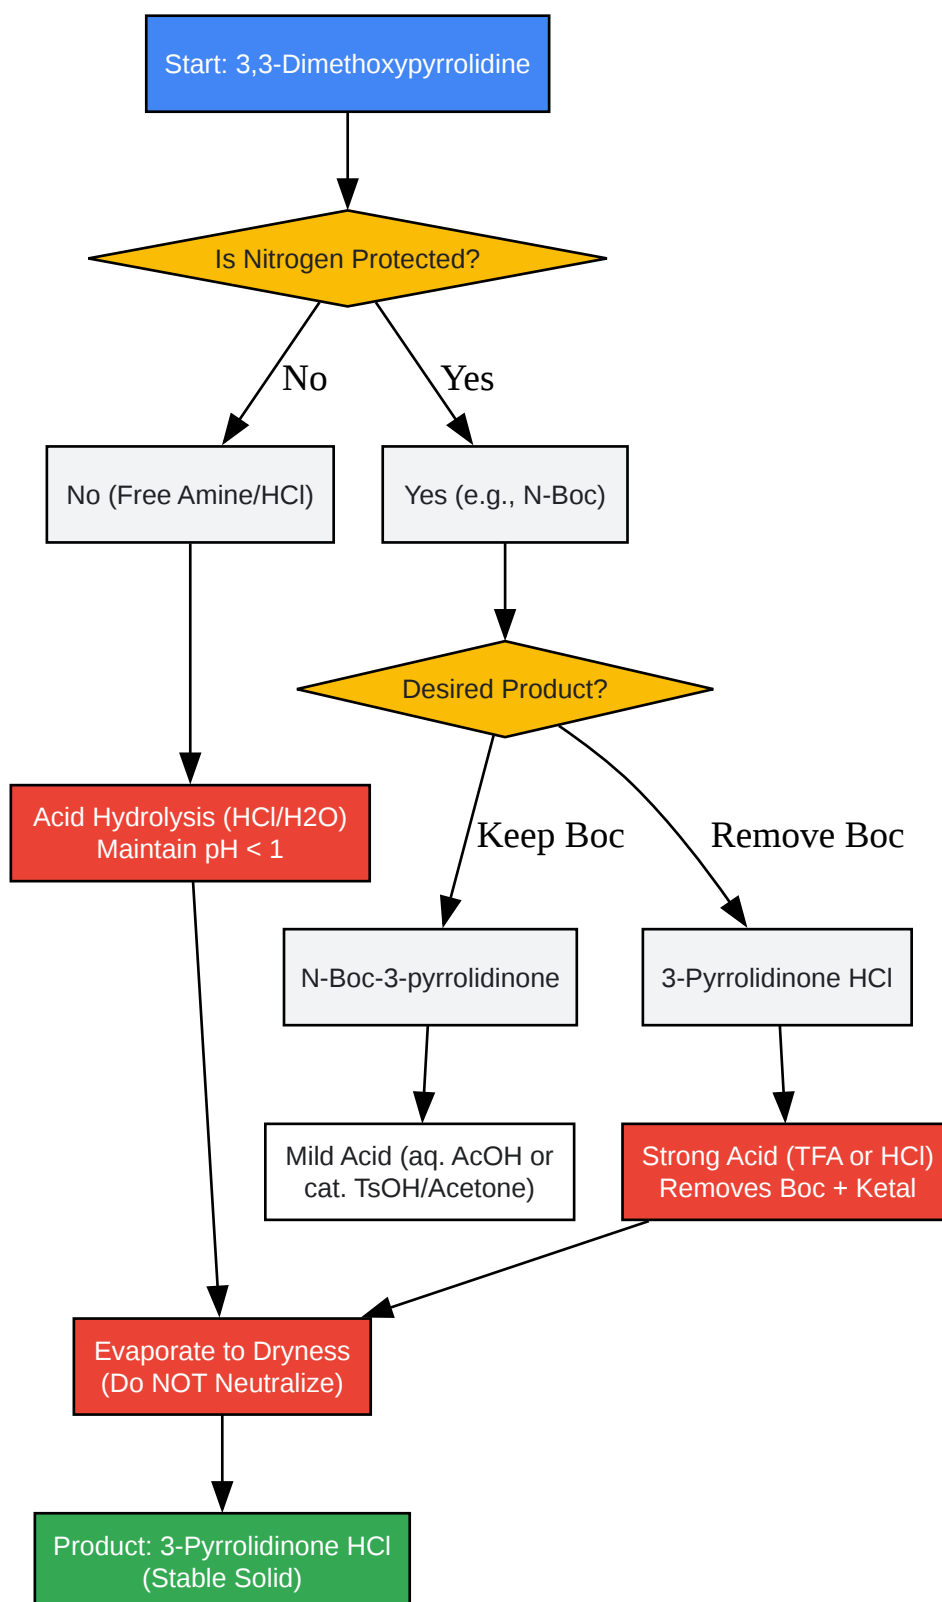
Start: 3,3-Dimethoxypyrrolidine

Is Nitrogen Protected?

No

Yes

No (Free Amine/HCl)

Yes (e.g., N-Boc)

Desired Product?

Acid Hydrolysis (HCl/H2O)
Maintain pH < 1

Keep Boc

Remove Boc

N-Boc-3-pyrrolidinone

3-Pyrrolidinone HCl

Mild Acid (aq. AcOH or cat. TsOH/Acetone)

Strong Acid (TFA or HCl)
Removes Boc + Ketal

Evaporate to Dryness
(Do NOT Neutralize)

Product: 3-Pyrrolidinone HCl
(Stable Solid)